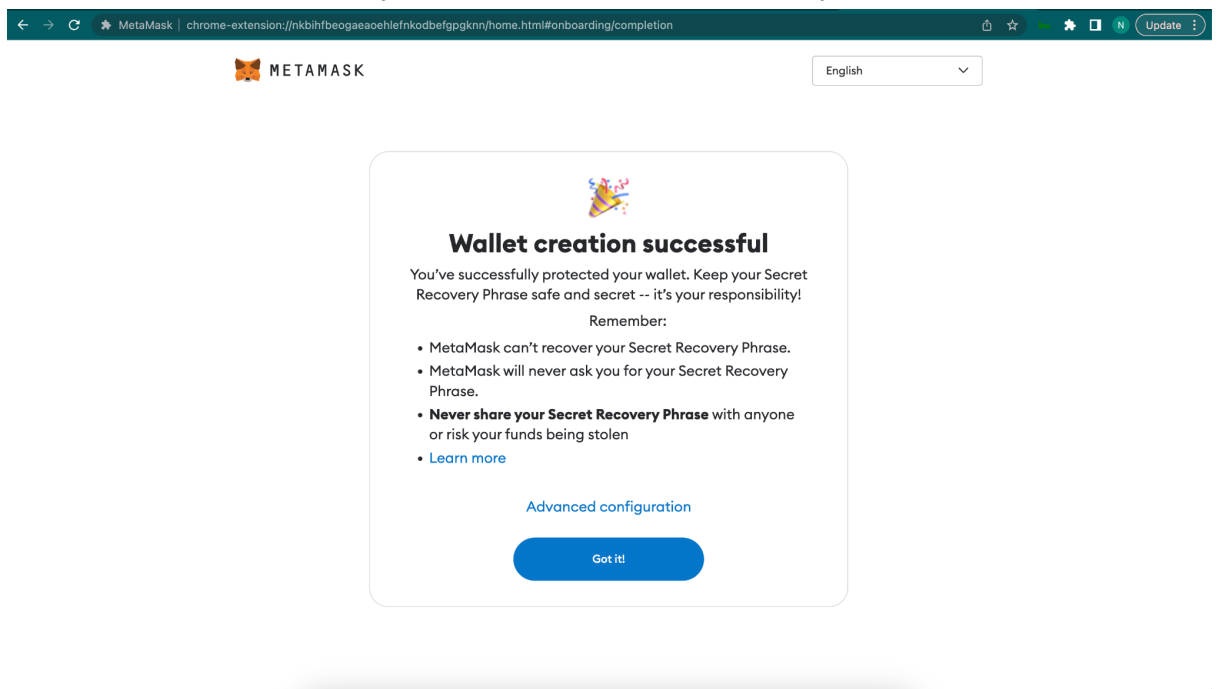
MetaMask | chrome-extension://nkbihfbeogaeaoehlefnkodbefgpgknn/home.html#onboarding/completion

N Update

METAMASK

English

Wallet creation successful

You've successfully protected your wallet. Keep your Secret Recovery Phrase safe and secret -- it's your responsibility!

Remember:

- MetaMask can't recover your Secret Recovery Phrase.
- MetaMask will never ask you for your Secret Recovery Phrase.
- **Never share your Secret Recovery Phrase** with anyone or risk your funds being stolen
- Learn more

Advanced configuration

Got it!